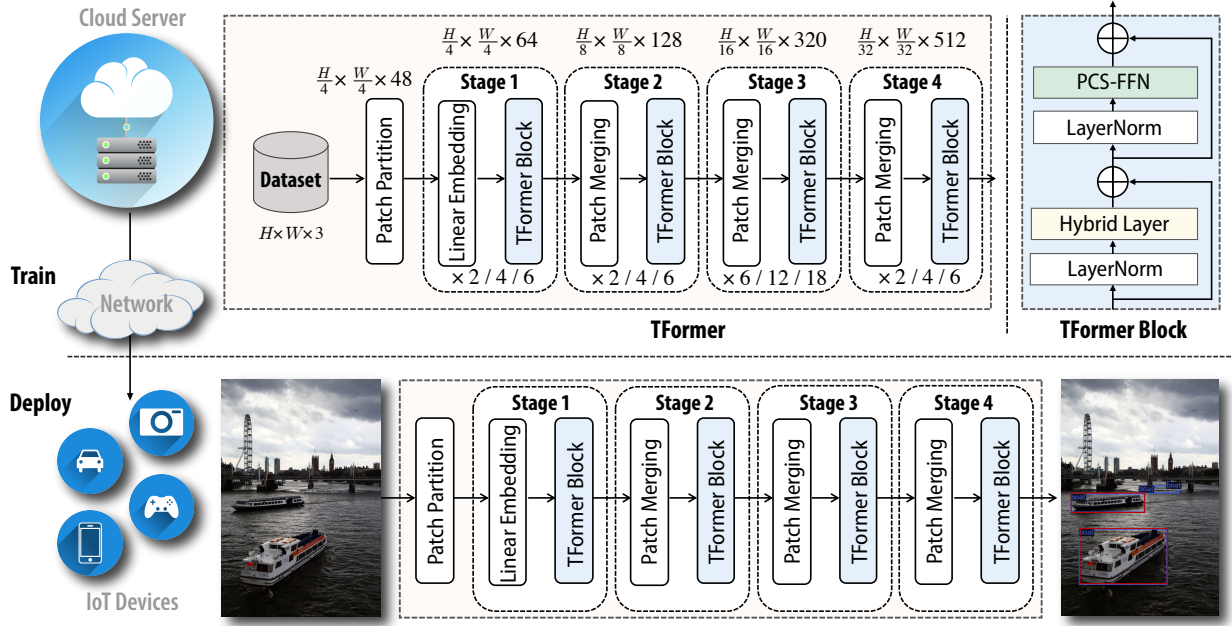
Cloud Server

Train

Network

Deploy

IoT Devices

$\frac{H}{4} \times \frac{W}{4} \times 48$

$\frac{H}{4} \times \frac{W}{4} \times 64$

$\frac{H}{8} \times \frac{W}{8} \times 128$

$\frac{H}{16} \times \frac{W}{16} \times 320$

$\frac{H}{32} \times \frac{W}{32} \times 512$

Dataset

$H \times W \times 3$

Patch Partition

Stage 1

Linear Embedding

TFormer Block

$\times 2 / 4 / 6$

Stage 2

Patch Merging

TFormer Block

$\times 2 / 4 / 6$

Stage 3

Patch Merging

TFormer Block

$\times 6 / 12 / 18$

Stage 4

Patch Merging

TFormer Block

$\times 2 / 4 / 6$

TFormer

PCS-FFN

LayerNorm

Hybrid Layer

LayerNorm

TFormer Block

Patch Partition

Stage 1

Linear Embedding

TFormer Block

Stage 2

Patch Merging

TFormer Block

Stage 3

Patch Merging

TFormer Block

Stage 4

Patch Merging

TFormer Block

boat

boat

boat

boat